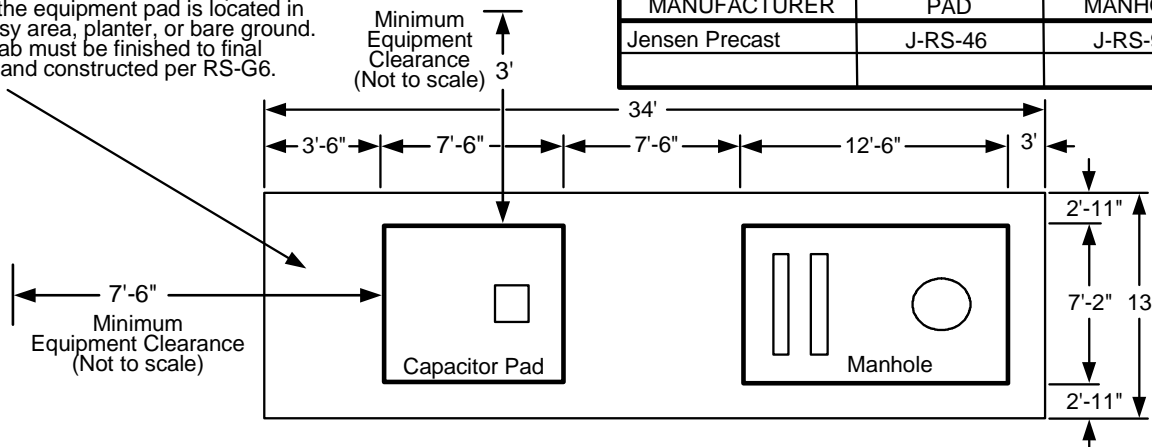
the equipment pad is located in sy area, planter, or bare ground. ab must be finished to final and constructed per RS-G6.

Minimum Equipment Clearance (Not to scale)

3'

| MANUFACTURER | PAD | MANHO |
|---|---|---|
| Jensen Precast | J-RS-46 | J-RS-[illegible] |
| | | |

34'

3'-6"

7'-6"

7'-6"

12'-6"

3'

2'-11"

7'-6"

Minimum Equipment Clearance (Not to scale)

Capacitor Pad

Manhole

7'-2"

13

2'-11"